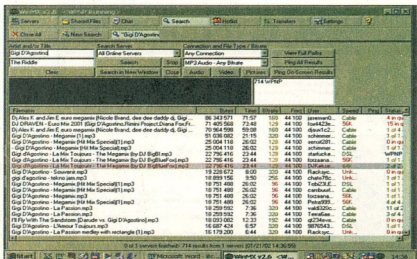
WinMX v2.6 - [WPNP Running]

Servers | Shared Files | Chat | Search | Hotlist | Transfers | Settings

Clear All | New Search | 'Gigi D'Agostino

Artist and/or Title | Search Network | Connection and File Type / Bitrate

Gigi D'Agostino | All Online Servers | Any Connection | View Full Paths

The Riddle | Search | Stop | MP3 Audio - Any Bitrate | Ping All Results

Clear | Search in New Window | Close | Audio | Video | Pictures | Ping On Screen Results

214 WPNP

| Filename | Bytes | Time | Bitrate | Freq | User | Speed | Ping | Status |
|---|---|---|---|---|---|---|---|---|
| DJ Alex K and Jim E euro megamix (Nicole Brand, dee dee daddy dj, Gigi ... | 86 343 571 | 71:57 | 160 | 44 100 | javeman0... | Cable | | 4 in qu... |
| DJ DRAVEN - Euro Mix 2001 (Gigi D'Agostino,Rimini Project,Diana Fox,Fr... | 71 405 568 | 73:48 | 128 | 44 100 | mel2d... | 56K | | 15 in q... |
| DJ Alex K and Jim E euro megamix (Nicole Brand, dee dee daddy dj, Gigi ... | 70 864 598 | 59:08 | 160 | 44 100 | djsuct12... | Cable | | 4 in qu... |
| Gigi D'Agostino - Megamix [1].mp3 | 35 336 082 | 21:15 | 320 | 44 100 | Ranex202... | Cable | | 0 in q... |
| Gigi D'Agostino - Megamix (Hit Mix Special)[1].mp3 | 25 004 198 | 26:02 | 128 | 44 100 | anonal201... | Cable | | 0 in qu... |
| Gigi D'Agostino - Megamix (Hit Mix Special)[1].mp3 | 25 004 118 | 26:02 | 128 | 44 100 | bootlegg... | Cable | | 0 in qu... |
| Gigi D'Agostino - La Tour - The Megamix (By DJ BigBit).mp3 | 22 796 416 | 23:44 | 128 | 44 100 | alexcoffee... | Cable | | 3 in q... |
| Gigi D'Agostino - La Tour - The Megamix (By DJ BigBitFox).mp3 | 22 796 416 | 23:44 | 128 | 44 100 | torzuana... | 56K | | 8 in q... |
| Gigi D'Agostino - La Tour - The Megamix (By DJ BigBitFox).mp3 | 22 796 416 | 23:44 | 128 | 44 100 | torzuana... | 56K | | |
| Gigi D'Agostino - Souvenir.mp3 | 19 329 672 | 8:00 | 320 | 44 100 | Rackyc... | Unk... | | 0 in q... |
| gigi d'agostino - tekno jam.mp3 | 18 859 156 | 9:49 | 256 | 44 100 | cheba0... | Unk... | | 1 in q... |
| Gigi D'Agostino - Megamix (Hit Mix Special)[1].mp3 | 18 751 488 | 26:02 | 96 | 44 100 | Tobi23(E... | DSL | | 1 in q... |
| Gigi D'Agostino - Megamix (Hit Mix Special)[1].mp3 | 18 751 488 | 26:02 | 96 | 44 100 | rambasit... | Unk... | | 4 in q... |
| Gigi D'Agostino - Megamix (Hit Mix Special)[1].mp3 | 18 751 488 | 26:02 | 96 | 44 100 | Petra995... | Unk... | | 4 in q... |
| Gigi D'Agostino - Megamix (Hit Mix Special)[1].mp3 | 18 751 488 | 26:02 | 96 | 44 100 | valdi32... | Unk... | | 1 in q... |
| Gigi D'Agostino - La Passion.mp3 | 18 259 592 | 7:36 | 320 | 44 100 | TerraBat... | 56K | | 3 in q... |
| Fly with The Sandmann [Danube vs. Gigi D'Agostino].mp3 | 18 033 662 | 12:33 | 192 | 44 100 | mot3250... | 56K | | 1 in q... |
| Gigi D'Agostino - L'Amour Toujours.mp3 | 16 687 424 | 6:57 | 320 | 44 100 | 5876543... | DSL | | 1 in q... |
| Gigi D'Agostino - La Passion medley with rectangle[1].mp3 | 15 179 200 | 6:44 | 320 | 44 100 | Rackyc... | Unk... | | 1 in q... |

0 of 1 servers finished - 214 results from 1 servers (01/21/02 14:36:55)

Start | Microsoft Word - Hei... | WinMX v2.6 - [W...